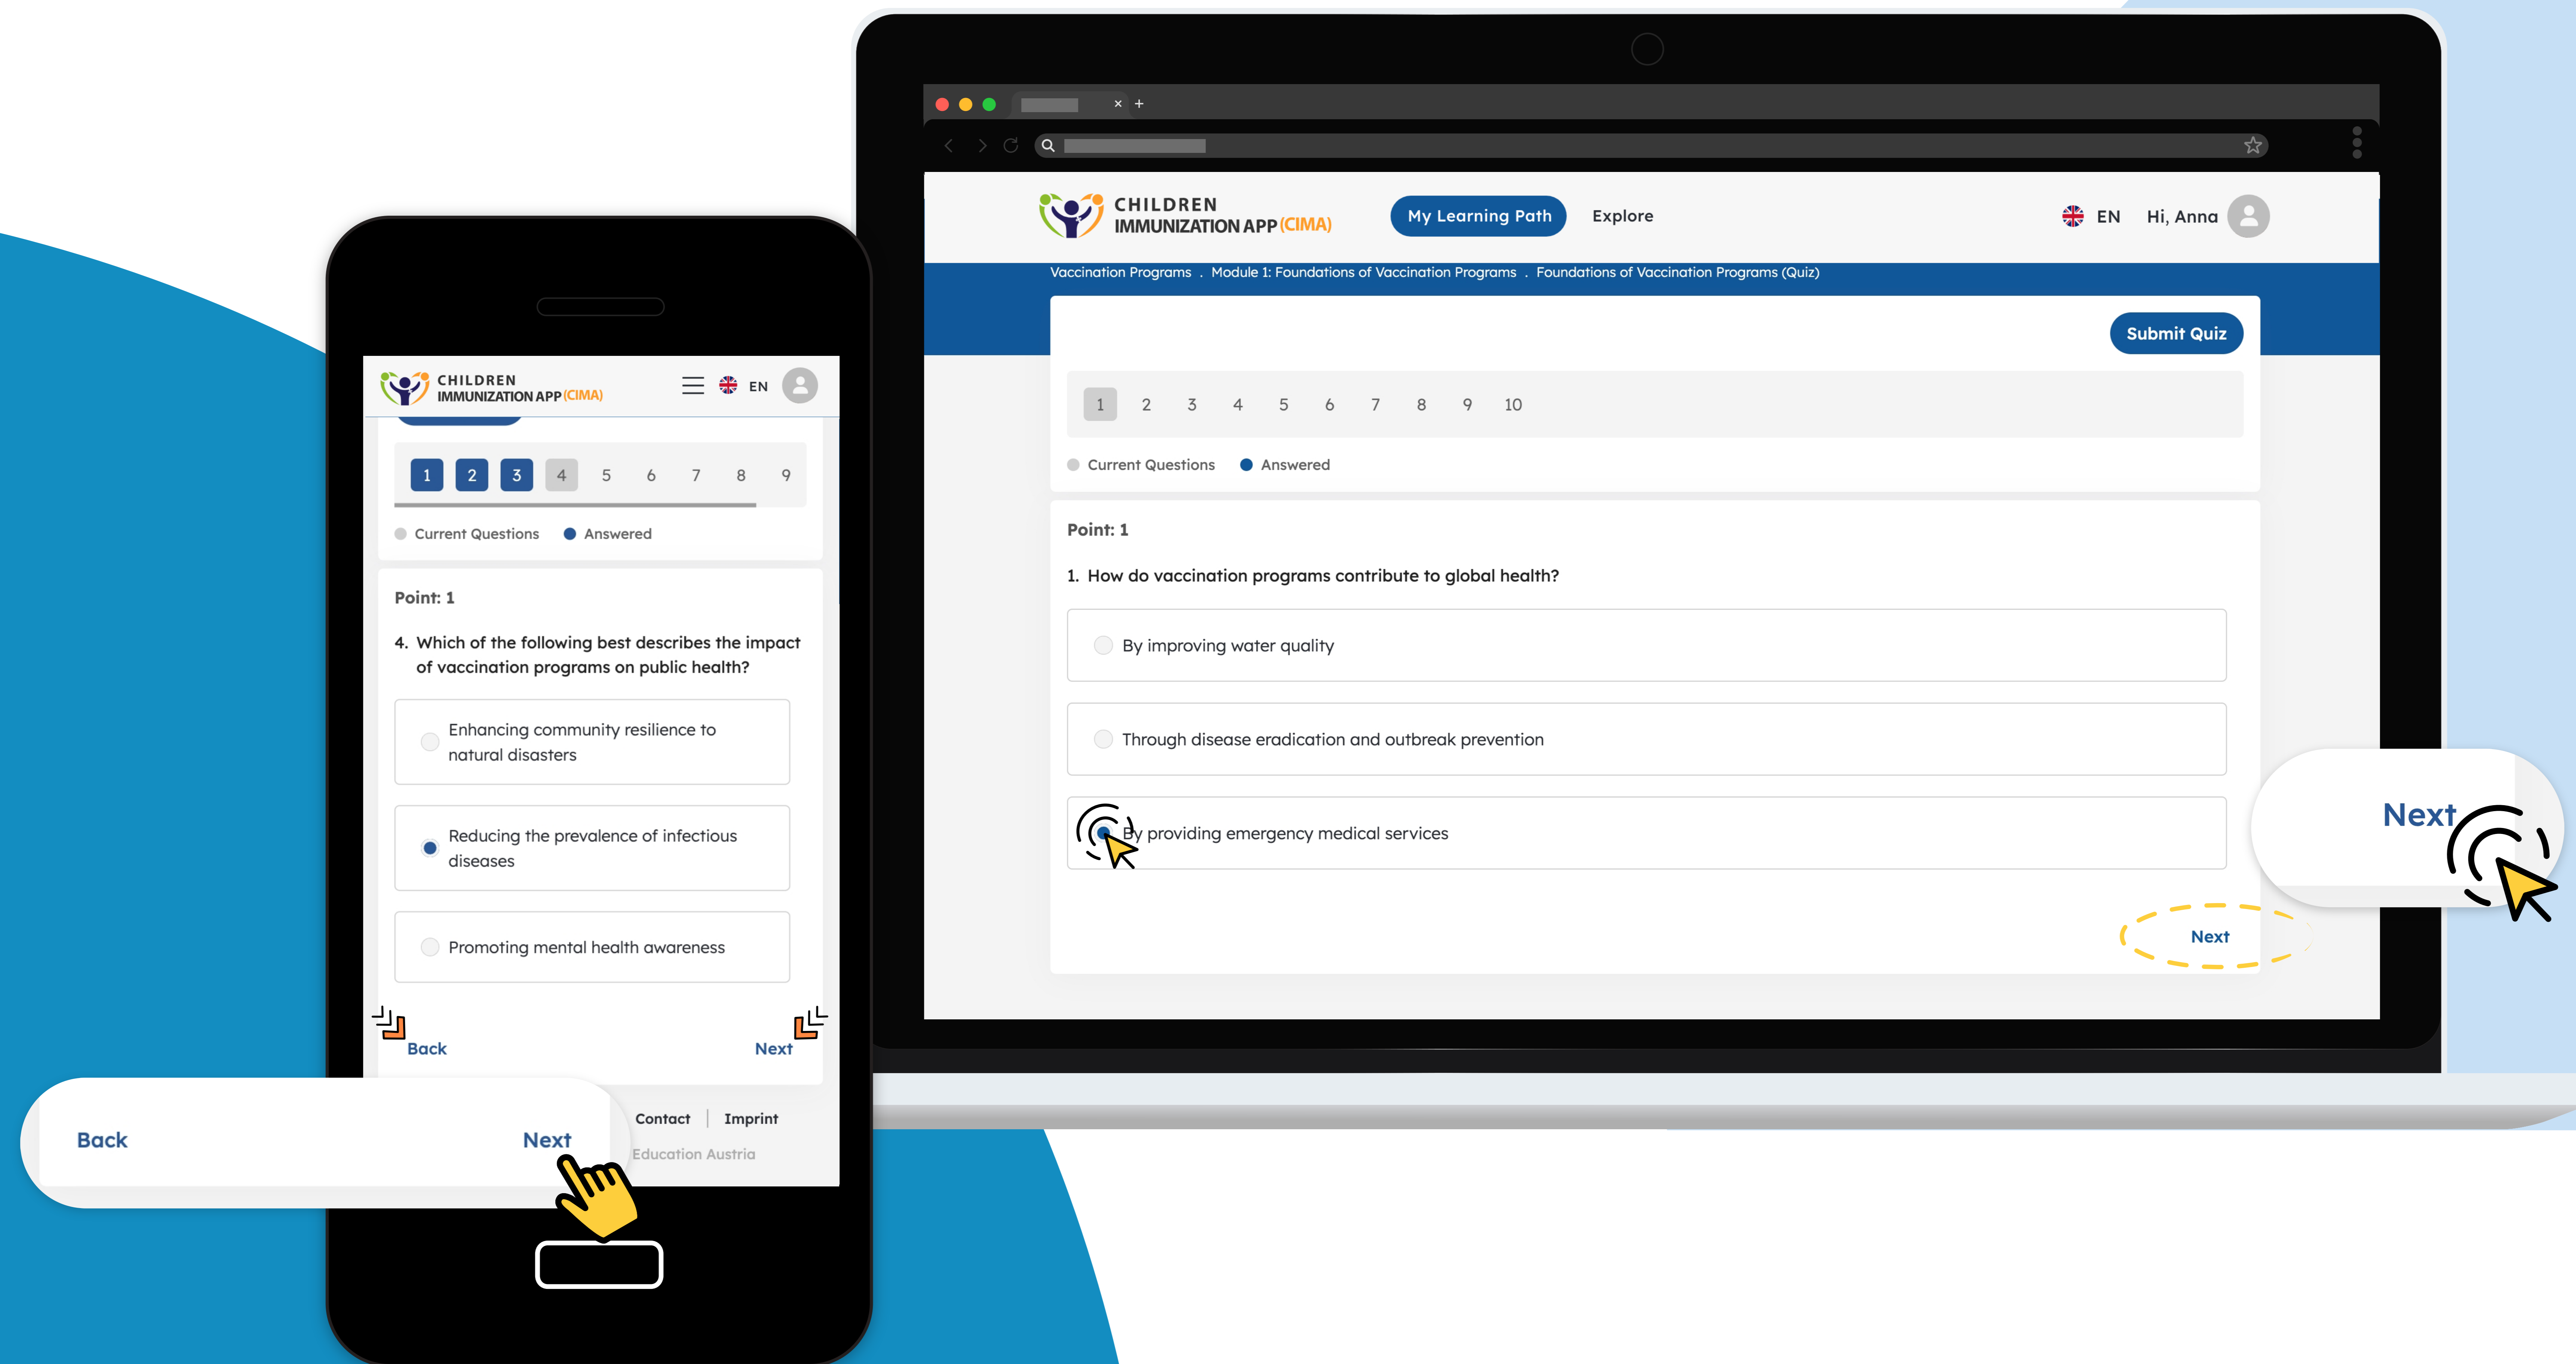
CHILDREN IMMUNIZATION APP (CIMA)

EN

1 2 3 4 5 6 7 8 9

Current Questions Answered

Point: 1

4. Which of the following best describes the impact of vaccination programs on public health?

Enhancing community resilience to natural disasters

Reducing the prevalence of infectious diseases

Promoting mental health awareness

Back Next

Back Next

Contact | Imprint

Education Austria

CHILDREN IMMUNIZATION APP (CIMA)

My Learning Path Explore

EN Hi, Anna

Vaccination Programs . Module 1: Foundations of Vaccination Programs . Foundations of Vaccination Programs (Quiz)

Submit Quiz

1 2 3 4 5 6 7 8 9 10

Current Questions Answered

Point: 1

1. How do vaccination programs contribute to global health?

By improving water quality

Through disease eradication and outbreak prevention

By providing emergency medical services

Next

Next